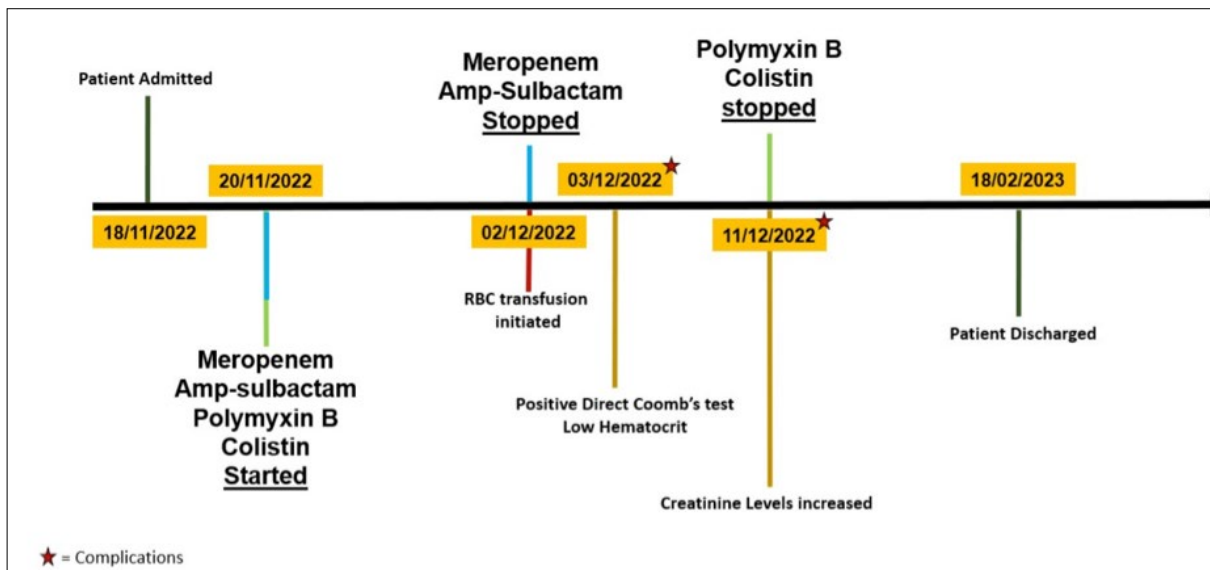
Patient Admitted

18/11/2022

20/11/2022

Meropenem
Amp-sulbactam
Polymyxin B
Colistin
Started

Meropenem
Amp-Sulbactam
Stopped

02/12/2022

RBC transfusion initiated

03/12/2022

Positive Direct Coomb's test
Low Hematocrit

Polymyxin B
Colistin
stopped

11/12/2022

Creatinine Levels increased

18/02/2023

Patient Discharged

= Complications